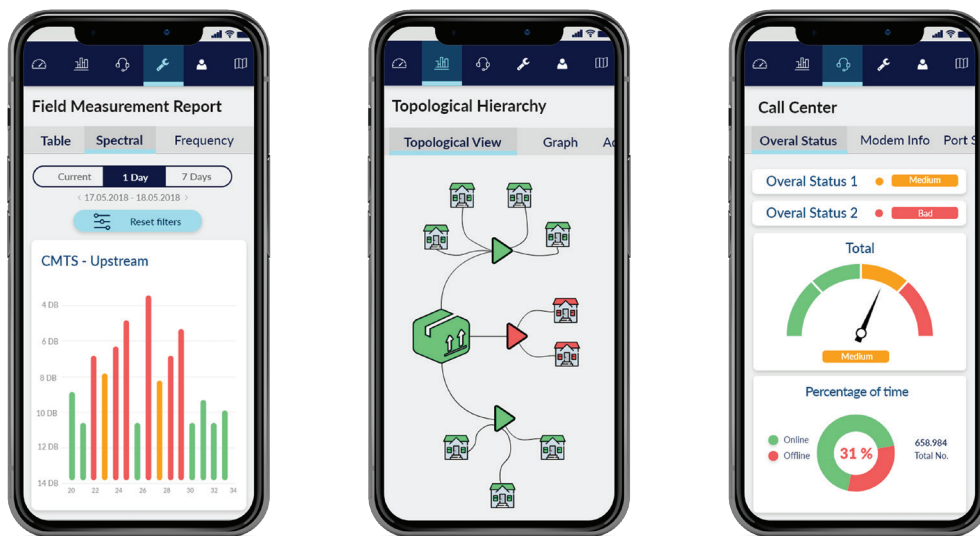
Field Measurement Report

Table Spectral Frequency

Current 1 Day 7 Days

‹ 17.05.2018 - 18.05.2018 ›

Reset filters

CMTS - Upstream

4 DB
6 DB
8 DB
10 DB
12 DB
14 DB

20 22 24 26 28 30 32 34

Topological Hierarchy

Topological View Graph Ad

Call Center

Overal Status Modem Info Port S

Overal Status 1 Medium

Overal Status 2 Bad

Total

Medium

Percentage of time

Online
Offline

31 %

658.984
Total No.